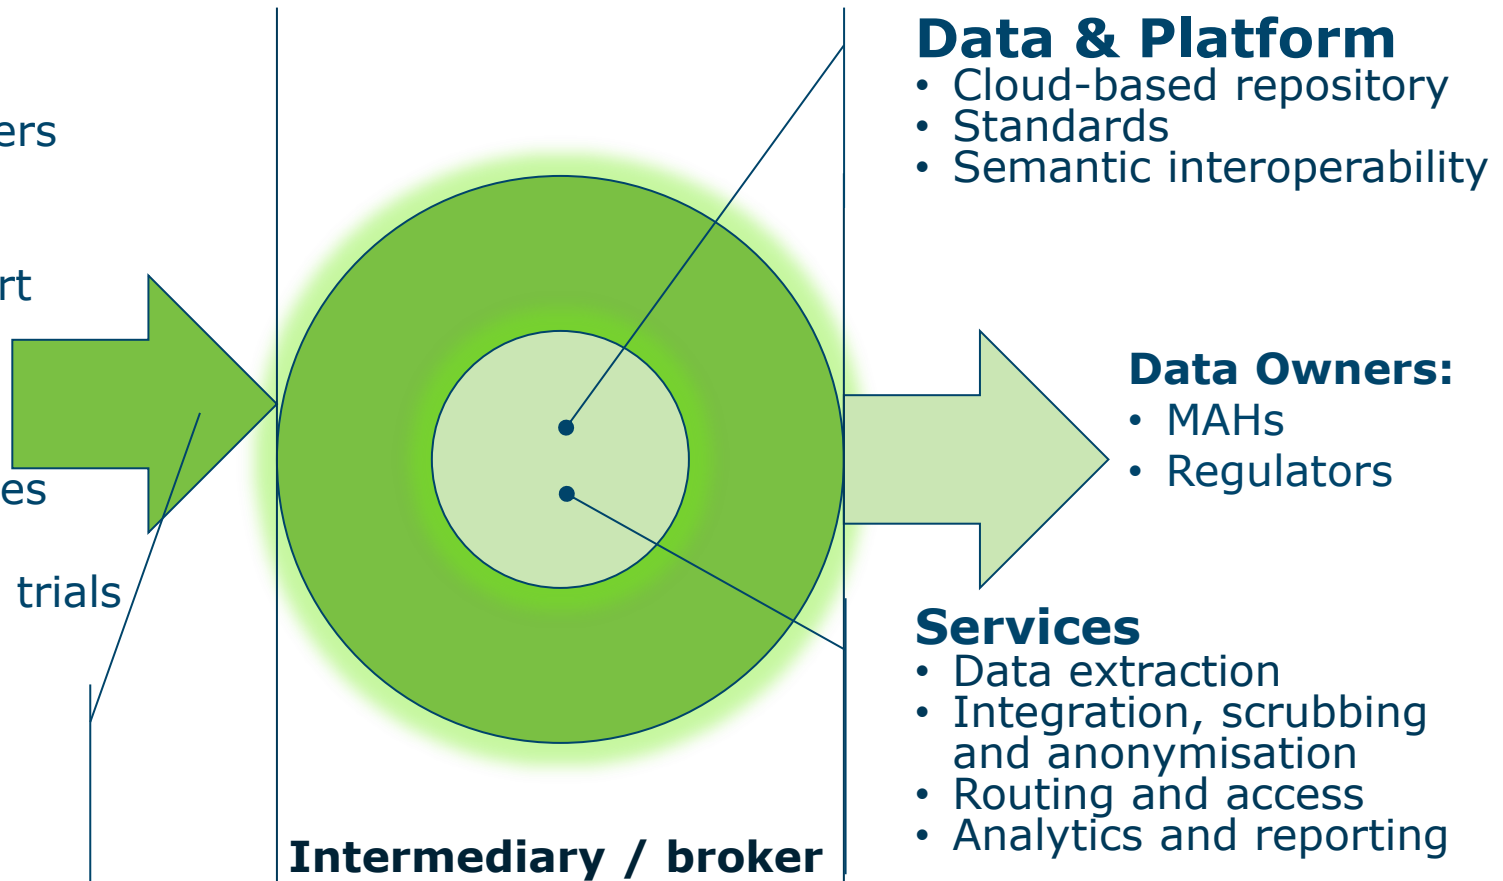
ers

rt

es

trials

Data & Platform
• Cloud-based repository
• Standards
• Semantic interoperability

Data Owners:
• MAHs
• Regulators

Services
• Data extraction
• Integration, scrubbing and anonymisation
• Routing and access
• Analytics and reporting

Intermediary / broker